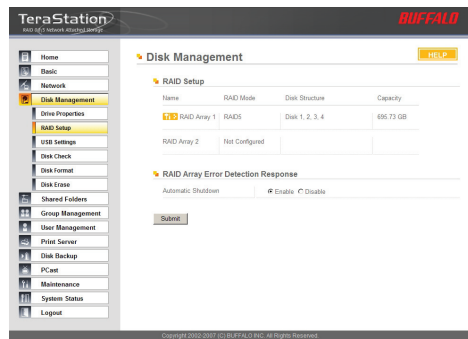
TeraStation
RAID 0/1/5 Network Attached Storage
BUFFALO

Home
Basic
Network
Disk Management
Drive Properties
RAID Setup
USB Settings
Disk Check
Disk Format
Disk Erase
Shared Folders
Group Management
User Management
Print Server
Disk Backup
PCast
Maintenance
System Status
Logout

Disk Management
HELP

RAID Setup

| Name | RAID Mode | Disk Structure | Capacity |
|---|---|---|---|
| RAID Array 1 | RAID5 | Disk 1, 2, 3, 4 | 696.73 GB |
| RAID Array 2 | Not Configured | | |

RAID Array Error Detection Response

Automatic Shutdown ● Enable ○ Disable

Submit

Copyright 2002-2007 (C) BUFFALO INC. All Rights Reserved.